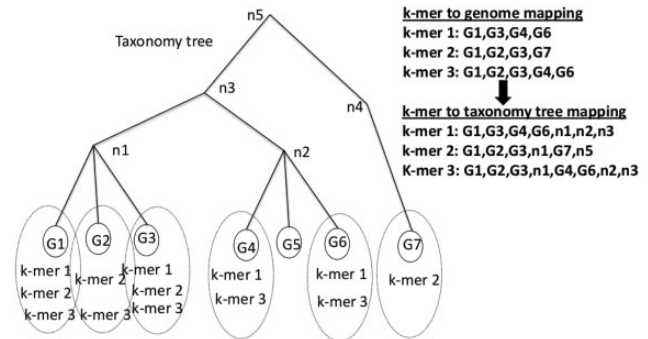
Taxonomy tree

n5

n3

n4

n1

n2

G1
k-mer 1
k-mer 2
k-mer 3

G2
k-mer 2
k-mer 3

G3
k-mer 1
k-mer 2
k-mer 3

G4
k-mer 1
k-mer 3

G5

G6
k-mer 1
k-mer 3

G7
k-mer 2

k-mer to genome mapping
k-mer 1: G1,G3,G4,G6
k-mer 2: G1,G2,G3,G7
k-mer 3: G1,G2,G3,G4,G6

k-mer to taxonomy tree mapping
k-mer 1: G1,G3,G4,G6,n1,n2,n3
k-mer 2: G1,G2,G3,n1,G7,n5
K-mer 3: G1,G2,G3,n1,G4,G6,n2,n3